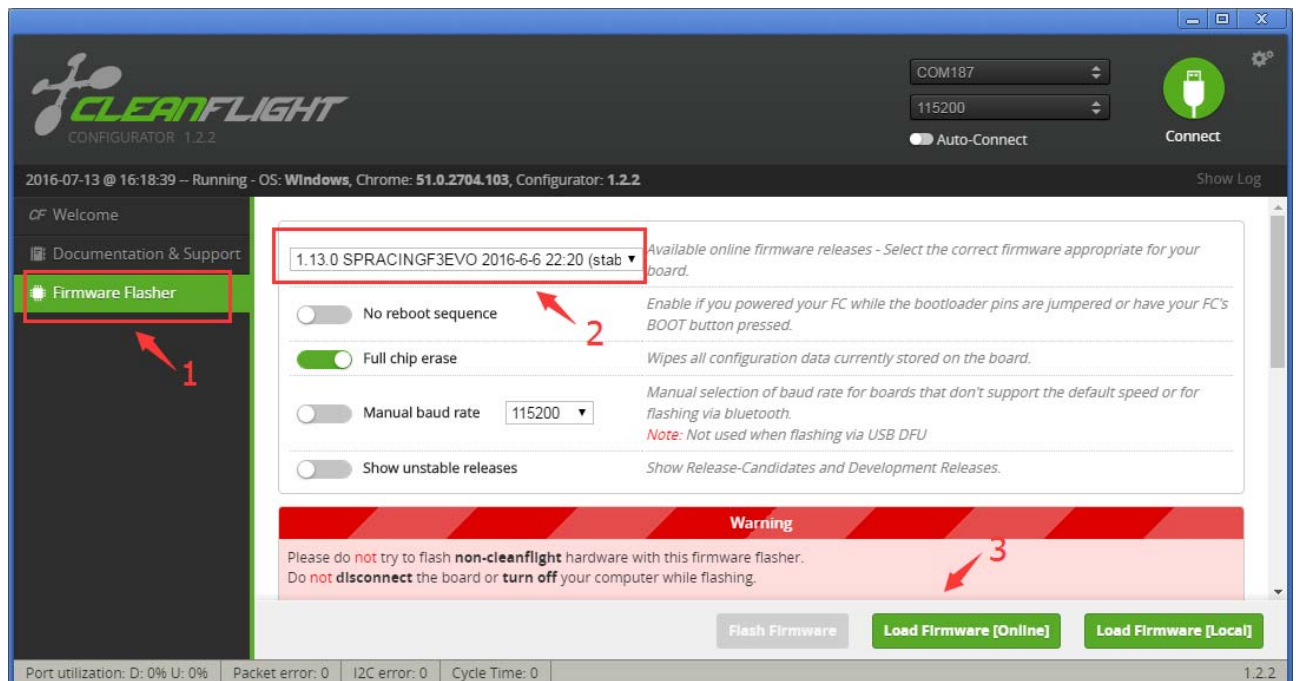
CLEANFLIGHT
CONFIGURATOR 1.2.2

COM187
115200
Auto-Connect
Connect

2016-07-13 @ 16:18:39 -- Running - OS: **Windows**, Chrome: **51.0.2704.103**, Configurator: **1.2.2**
Show Log

CF Welcome
Documentation & Support
Firmware Flasher

1
2
3

| 1.13.0 SPRACINGF3EVO 2016-6-6 22:20 (stab | Available online firmware releases - Select the correct firmware appropriate for your board. |
|---|---|
| No reboot sequence | Enable if you powered your FC while the bootloader pins are jumpered or have your FC's BOOT button pressed. |
| Full chip erase | Wipes all configuration data currently stored on the board. |
| Manual baud rate 115200 | Manual selection of baud rate for boards that don't support the default speed or for flashing via bluetooth. Note: Not used when flashing via USB DFU |
| Show unstable releases | Show Release-Candidates and Development Releases. |

Warning
Please do not try to flash **non-cleanflight** hardware with this firmware flasher.
Do not **disconnect** the board or **turn off** your computer while flashing.

Flash Firmware
Load Firmware [Online]
Load Firmware [Local]

Port utilization: D: 0% U: 0% | Packet error: 0 | I2C error: 0 | Cycle Time: 0
1.2.2